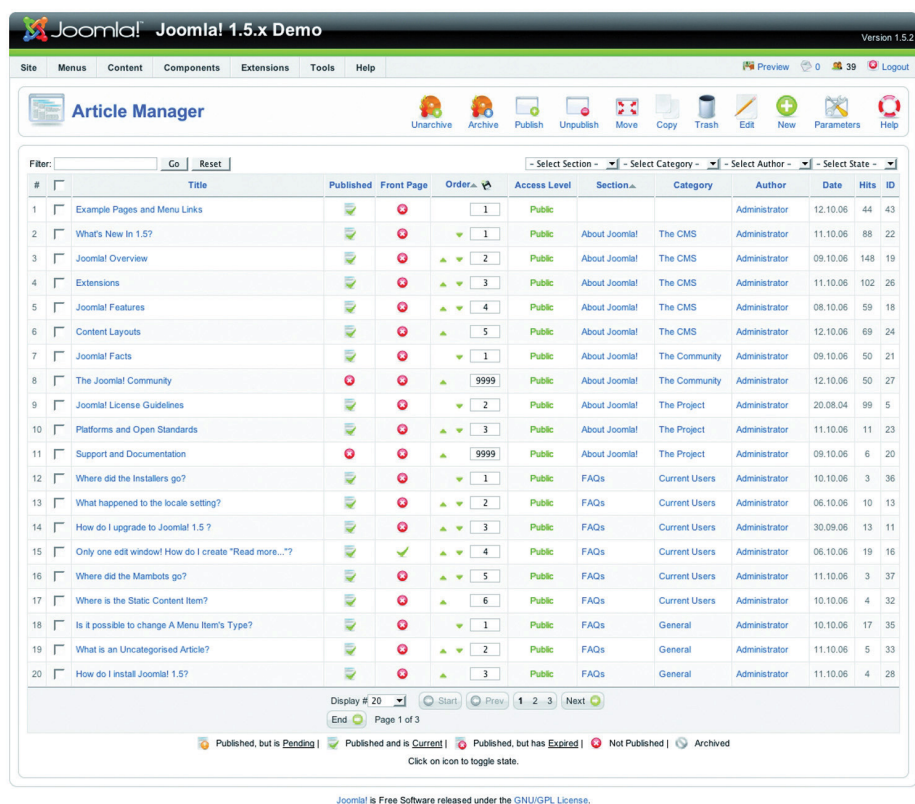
Joomla! Joomla! 1.5.x Demo

Version 1.5.2

Site | Menus | Content | Components | Extensions | Tools | Help

Preview | 0 | 39 | Logout

Article Manager

Unarchive | Archive | Publish | Unpublish | Move | Copy | Trash | Edit | New | Parameters | Help

Filter: Go Reset

- Select Section - | - Select Category - | - Select Author - | - Select State -

| # | | Title | Published | Front Page | Order | Access Level | Section | Category | Author | Date | Hits | ID |
|---|---|---|---|---|---|---|---|---|---|---|---|---|
| 1 | | Example Pages and Menu Links | | | 1 | Public | | | Administrator | 12.10.06 | 44 | 43 |
| 2 | | What's New In 1.5? | | | 1 | Public | About Joomla! | The CMS | Administrator | 11.10.06 | 88 | 22 |
| 3 | | Joomla! Overview | | | 2 | Public | About Joomla! | The CMS | Administrator | 09.10.06 | 148 | 19 |
| 4 | | Extensions | | | 3 | Public | About Joomla! | The CMS | Administrator | 11.10.06 | 102 | 26 |
| 5 | | Joomla! Features | | | 4 | Public | About Joomla! | The CMS | Administrator | 08.10.06 | 59 | 18 |
| 6 | | Content Layouts | | | 5 | Public | About Joomla! | The CMS | Administrator | 12.10.06 | 69 | 24 |
| 7 | | Joomla! Facts | | | 1 | Public | About Joomla! | The Community | Administrator | 09.10.06 | 50 | 21 |
| 8 | | The Joomla! Community | | | 9999 | Public | About Joomla! | The Community | Administrator | 12.10.06 | 50 | 27 |
| 9 | | Joomla! License Guidelines | | | 2 | Public | About Joomla! | The Project | Administrator | 20.08.04 | 99 | 5 |
| 10 | | Platforms and Open Standards | | | 3 | Public | About Joomla! | The Project | Administrator | 11.10.06 | 11 | 23 |
| 11 | | Support and Documentation | | | 9999 | Public | About Joomla! | The Project | Administrator | 09.10.06 | 6 | 20 |
| 12 | | Where did the Installers go? | | | 1 | Public | FAQs | Current Users | Administrator | 10.10.06 | 3 | 36 |
| 13 | | What happened to the locale setting? | | | 2 | Public | FAQs | Current Users | Administrator | 06.10.06 | 10 | 13 |
| 14 | | How do I upgrade to Joomla! 1.5 ? | | | 3 | Public | FAQs | Current Users | Administrator | 30.09.06 | 13 | 11 |
| 15 | | Only one edit window! How do I create "Read more..."? | | | 4 | Public | FAQs | Current Users | Administrator | 06.10.06 | 19 | 16 |
| 16 | | Where did the Mambots go? | | | 5 | Public | FAQs | Current Users | Administrator | 11.10.06 | 3 | 37 |
| 17 | | Where is the Static Content Item? | | | 6 | Public | FAQs | Current Users | Administrator | 10.10.06 | 4 | 32 |
| 18 | | Is it possible to change A Menu Item's Type? | | | 1 | Public | FAQs | General | Administrator | 10.10.06 | 17 | 35 |
| 19 | | What is an Uncategorised Article? | | | 2 | Public | FAQs | General | Administrator | 11.10.06 | 5 | 33 |
| 20 | | How do I install Joomla! 1.5? | | | 3 | Public | FAQs | General | Administrator | 11.10.06 | 4 | 28 |

Display # 20 | Start | Prev | 1 2 3 | Next | End | Page 1 of 3

Published, but is Pending | Published and is Current | Published, but has Expired | Not Published | Archived

Click on icon to toggle state.

Joomla! is Free Software released under the GNU/GPL License.